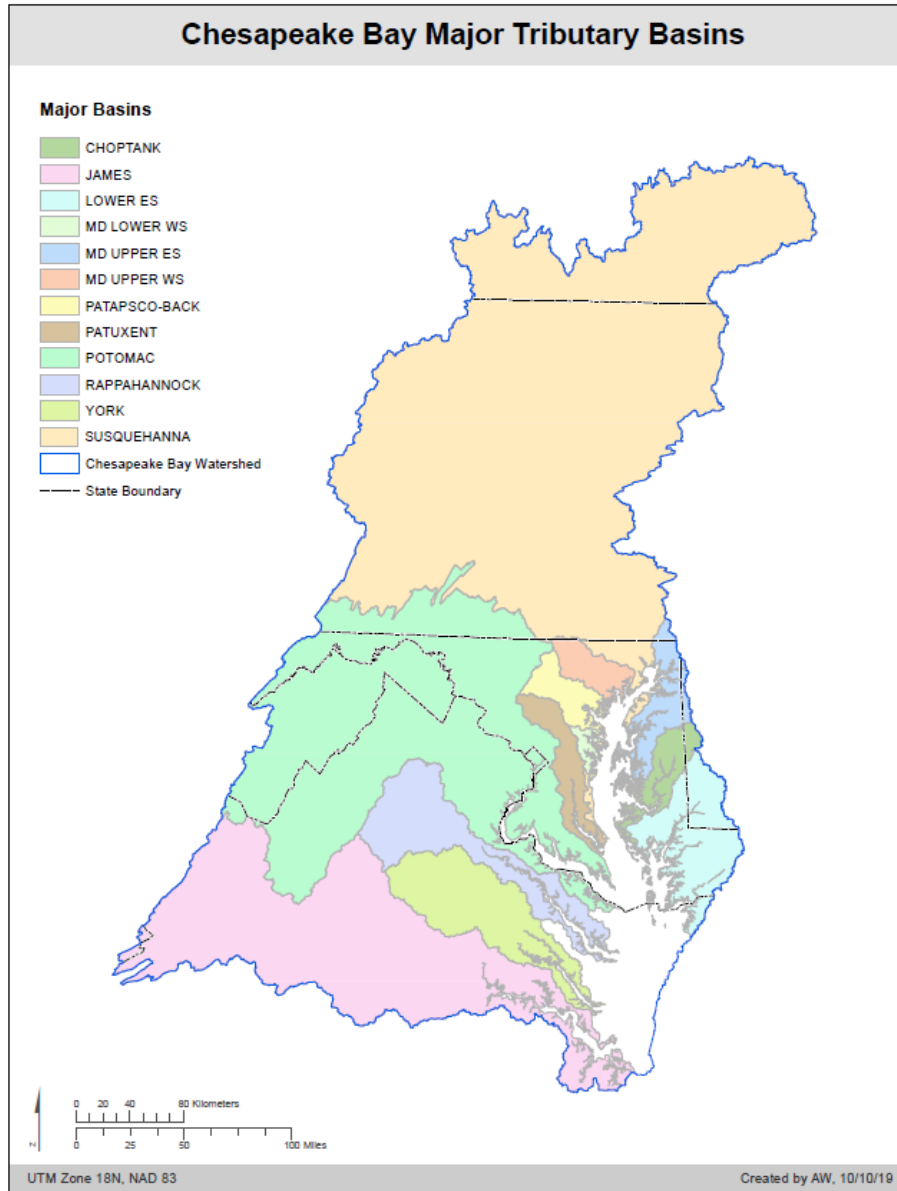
Chesapeake Bay Major Tributary Basins

Major Basins

CHOPTANK
JAMES
LOWER ES
MD LOWER WS
MD UPPER ES
MD UPPER WS
PATAPSCO-BACK
PATUXENT
POTOMAC
RAPPAHANNOCK
YORK
SUSQUEHANNA
Chesapeake Bay Watershed
State Boundary

N

0 20 40 80 Kilometers
0 25 50 100 Miles

UTM Zone 18N, NAD 83

Created by AW, 10/10/19